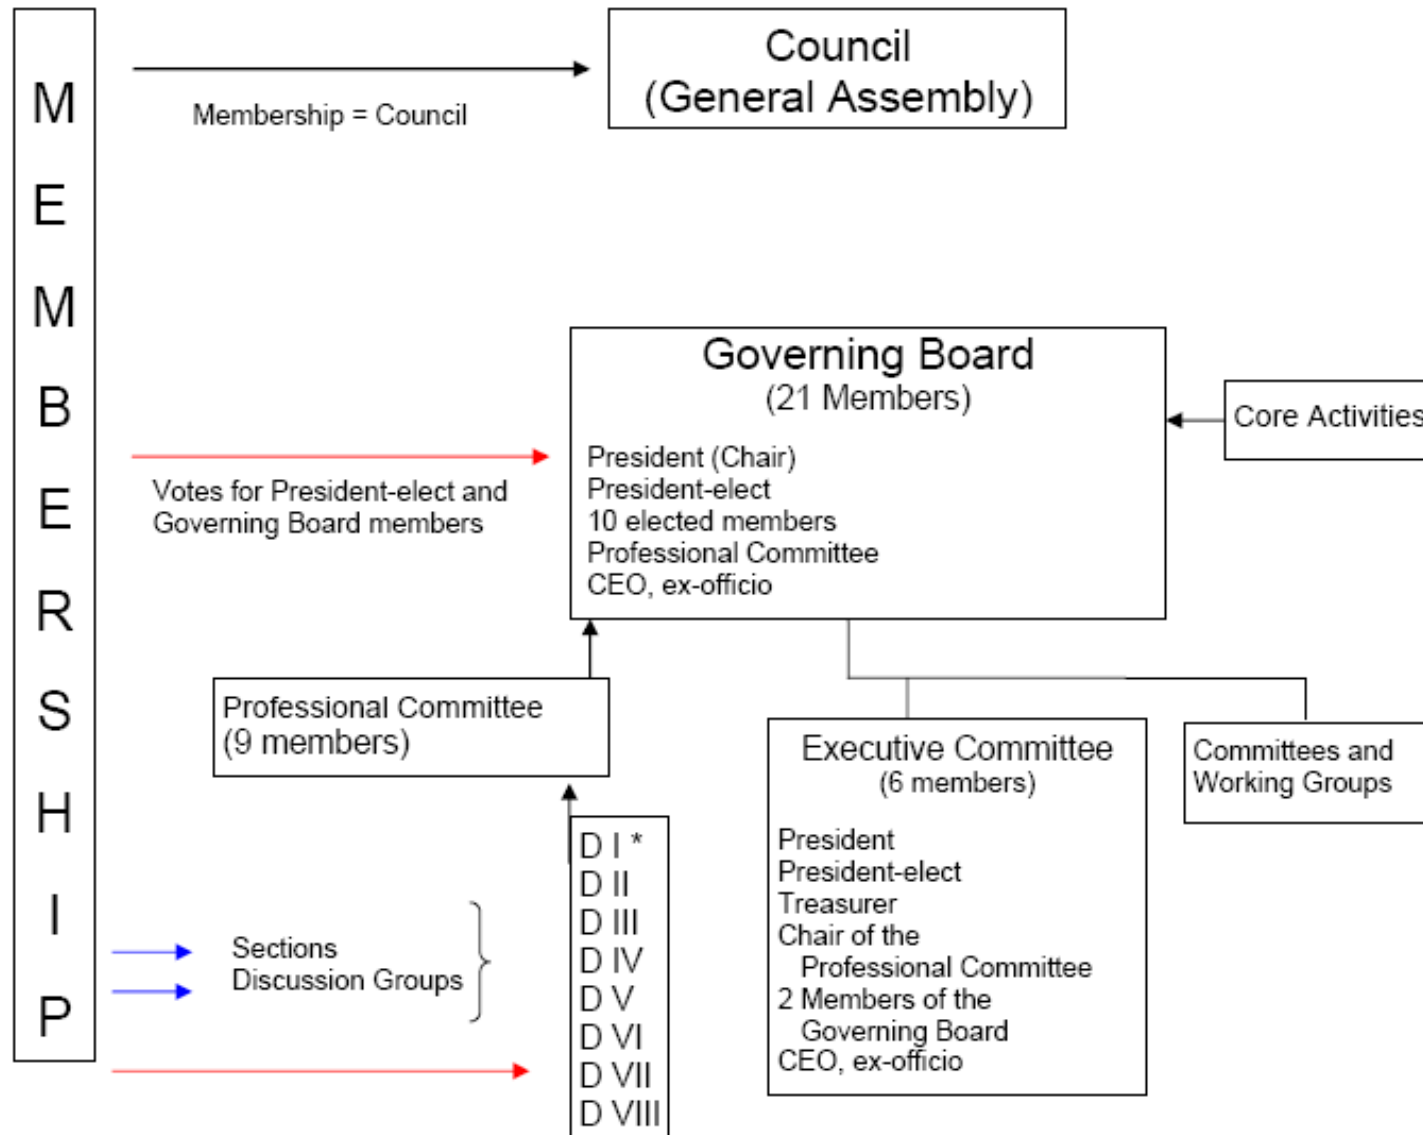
M
E
M
B
E
R
S
H
I
P

Membership = Council

Council
(General Assembly)

Governing Board
(21 Members)

President (Chair)
President-elect
10 elected members
Professional Committee
CEO, ex-officio

Core Activities

Votes for President-elect and Governing Board members

Professional Committee
(9 members)

Executive Committee
(6 members)

President
President-elect
Treasurer
Chair of the Professional Committee
2 Members of the Governing Board
CEO, ex-officio

Committees and Working Groups

Sections
Discussion Groups

D I *
D II
D III
D IV
D V
D VI
D VII
D VIII